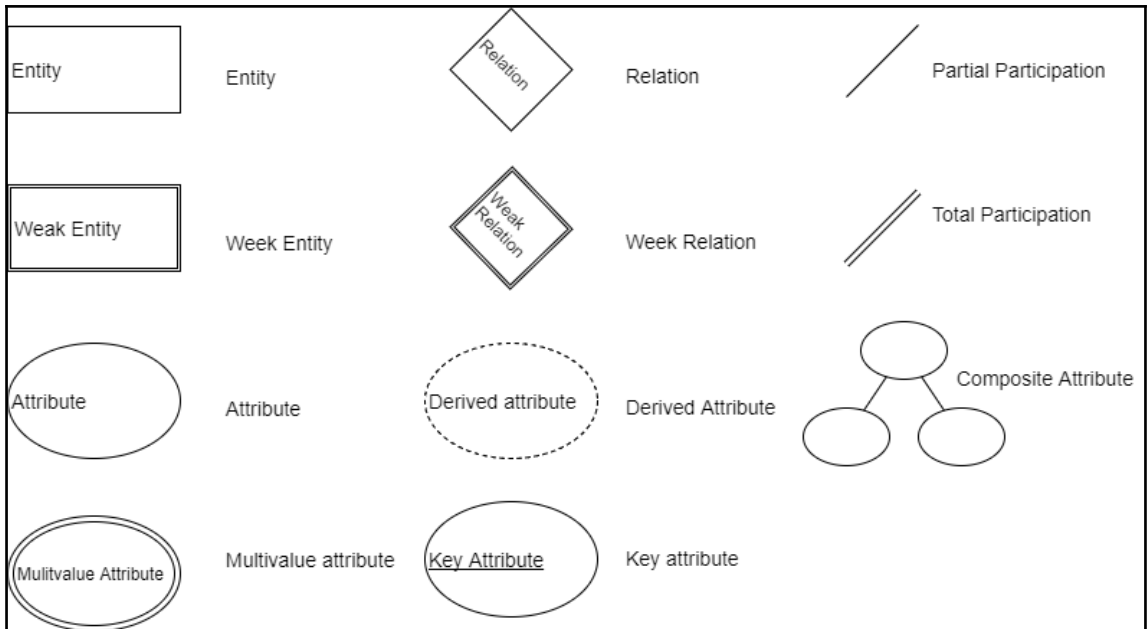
Entity

Entity

Relation

Relation

Partial Participation

Weak Entity

Week Entity

Weak Relation

Week Relation

Total Participation

Attribute

Attribute

Derived attribute

Derived Attribute

Composite Attribute

Mulitvalue Attribute

Multivalue attribute

Key Attribute

Key attribute